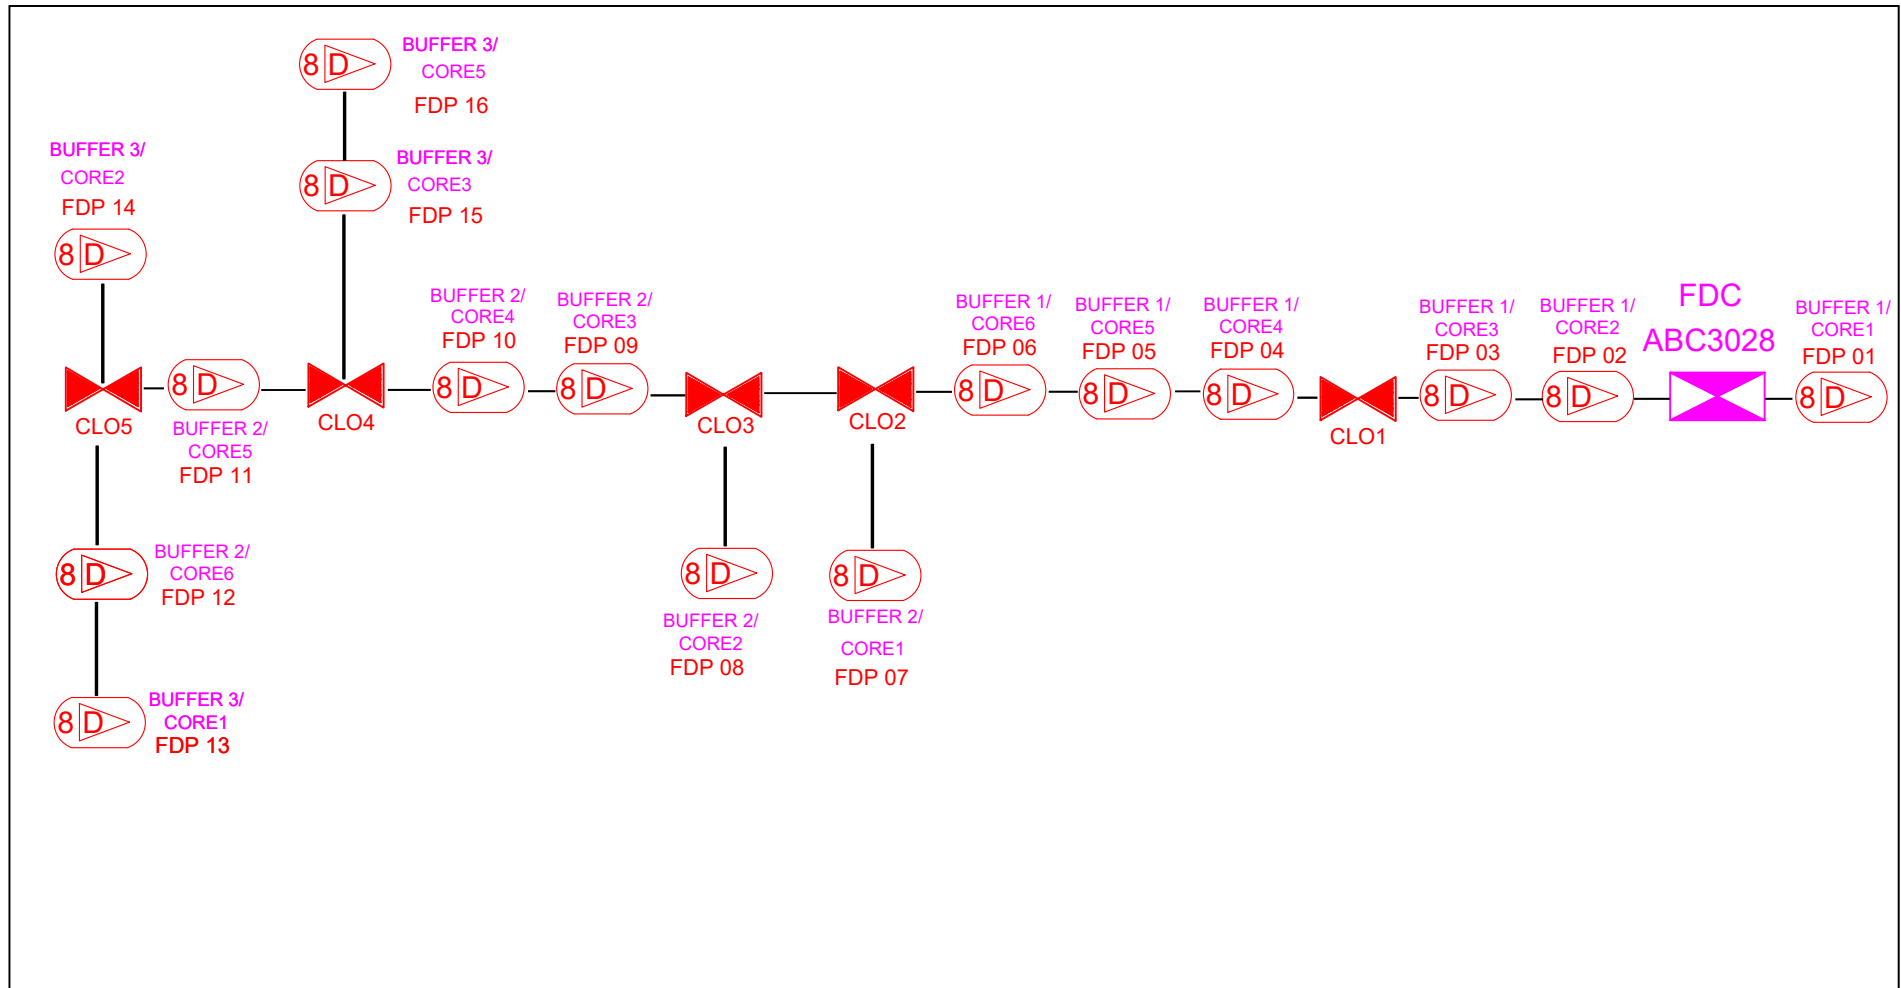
8 D BUFFER 3/ CORE5 FDP 16

8 D BUFFER 3/ CORE3 FDP 15

BUFFER 3/ CORE2 FDP 14
8 D

CLO5

8 D BUFFER 2/ CORE5 FDP 11

CLO4

BUFFER 2/ CORE4 FDP 10
8 D

BUFFER 2/ CORE3 FDP 09
8 D

CLO3

CLO2

BUFFER 1/ CORE6 FDP 06
8 D

BUFFER 1/ CORE5 FDP 05
8 D

BUFFER 1/ CORE4 FDP 04
8 D

CLO1

BUFFER 1/ CORE3 FDP 03
8 D

BUFFER 1/ CORE2 FDP 02
8 D

FDC ABC3028

BUFFER 1/ CORE1 FDP 01
8 D

8 D BUFFER 2/ CORE6 FDP 12

8 D BUFFER 3/ CORE1 FDP 13

8 D BUFFER 2/ CORE2 FDP 08

8 D BUFFER 2/ CORE1 FDP 07